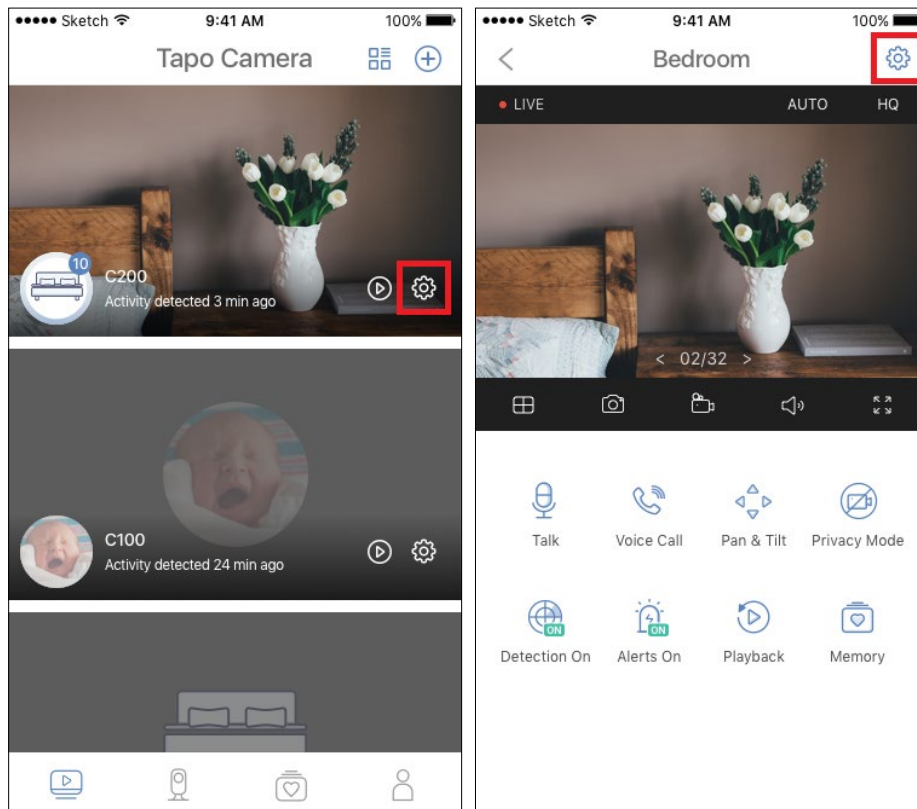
●●●●● Sketch 9:41 AM 100%

Tapo Camera

10

C200
Activity detected 3 min ago

C100
Activity detected 24 min ago

●●●●● Sketch 9:41 AM 100%

Bedroom

● LIVE AUTO HQ

< 02/32 >

Talk
Voice Call
Pan & Tilt
Privacy Mode

ON
Detection On
ON
Alerts On
Playback
Memory